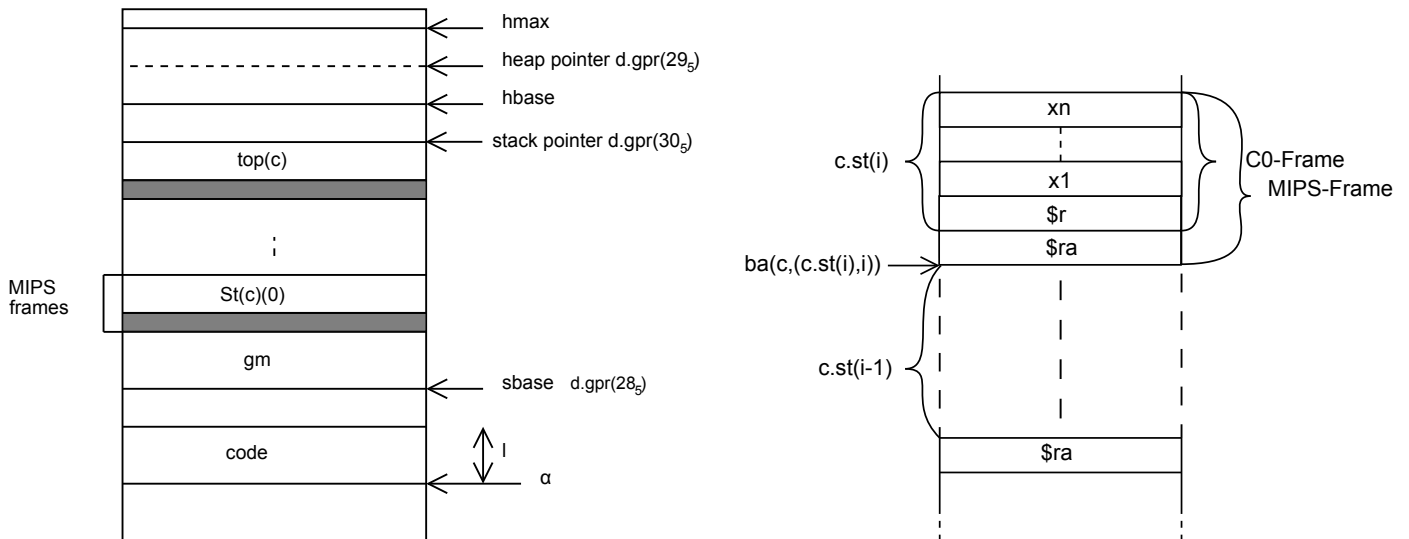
hmax

heap pointer d.gpr($29_5$)

hbase

stack pointer d.gpr($30_5$)

top(c)

MIPS frames

St(c)(0)

gm

sbase d.gpr($28_5$)

code

l

α

c.st(i)

xn

x1

$r

$ra

C0-Frame

MIPS-Frame

ba(c,(c.st(i),i))

c.st(i-1)

$ra